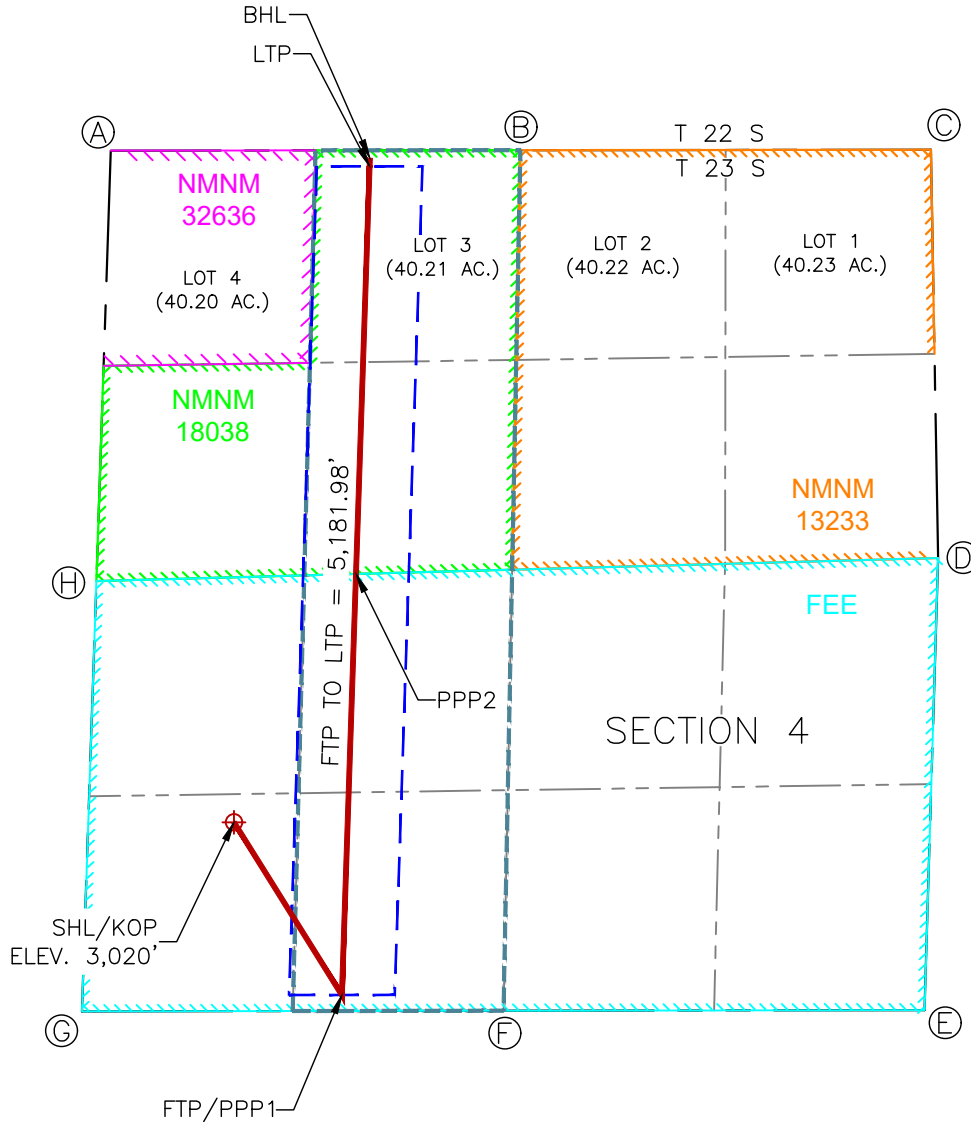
BHL
LTP
A
B
C
T 22 S
T 23 S
NMNM
32636
LOT 4
(40.20 AC.)
LOT 3
(40.21 AC.)
LOT 2
(40.22 AC.)
LOT 1
(40.23 AC.)
NMNM
18038
FTP TO LTP = 5,181.98'
NMNM
13233
H
D
FEE
PPP2
SECTION 4
SHL/KOP
ELEV. 3,020'
G
F
E
FTP/PPP1